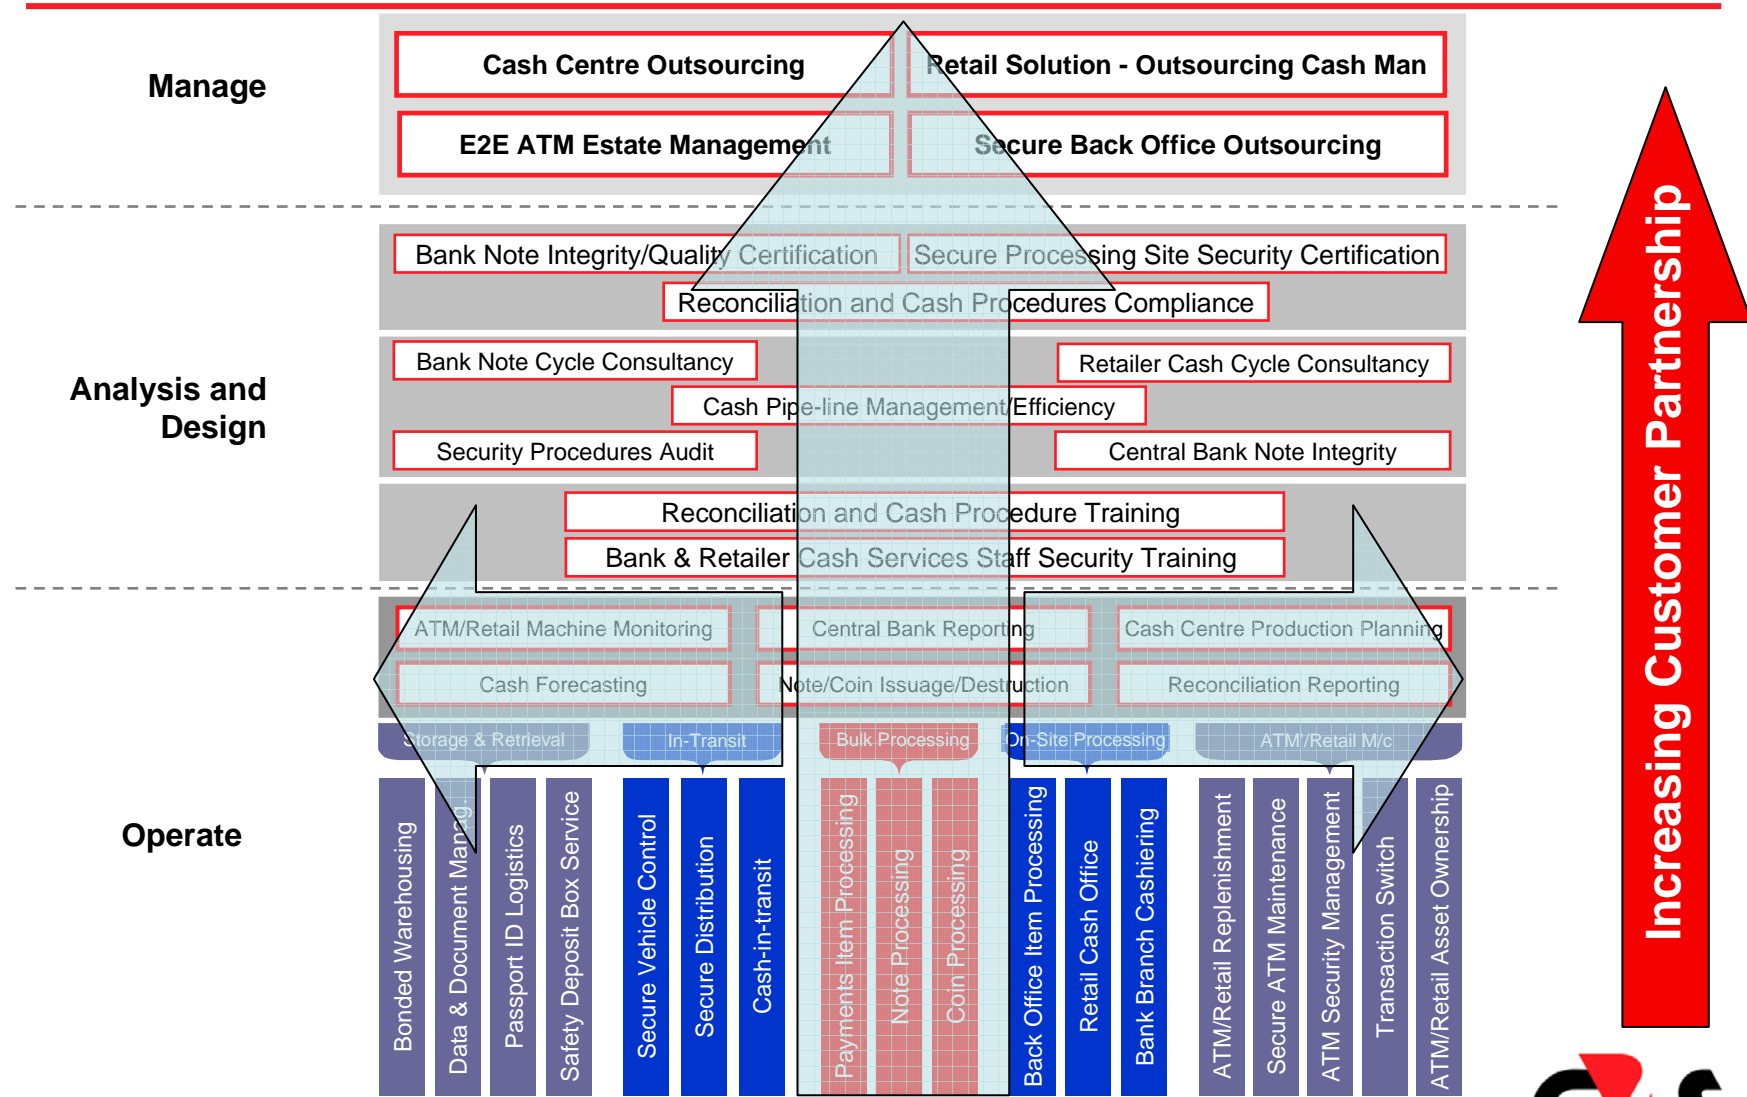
Manage

Cash Centre Outsourcing

Retail Solution - Outsourcing Cash Man

E2E ATM Estate Management

Secure Back Office Outsourcing

Analysis and Design

Bank Note Integrity/Quality Certification

Secure Processing Site Security Certification

Reconciliation and Cash Procedures Compliance

Bank Note Cycle Consultancy

Retailer Cash Cycle Consultancy

Cash Pipe-line Management/Efficiency

Security Procedures Audit

Central Bank Note Integrity

Reconciliation and Cash Procedure Training

Bank & Retailer Cash Services Staff Security Training

Operate

ATM/Retail Machine Monitoring

Central Bank Reporting

Cash Centre Production Planning

Cash Forecasting

Note/Coin Issuage/Destruction

Reconciliation Reporting

Storage & Retrieval

In-Transit

Bulk Processing

On-Site Processing

ATM/Retail M/c

Bonded Warehousing

Data & Document Manag.

Passport ID Logistics

Safety Deposit Box Service

Secure Vehicle Control

Secure Distribution

Cash-in-transit

Payments Item Processing

Note Processing

Coin Processing

Back Office Item Processing

Retail Cash Office

Bank Branch Cashiering

ATM/Retail Replenishment

Secure ATM Maintenance

ATM Security Management

Transaction Switch

ATM/Retail Asset Ownership

Increasing Customer Partnership